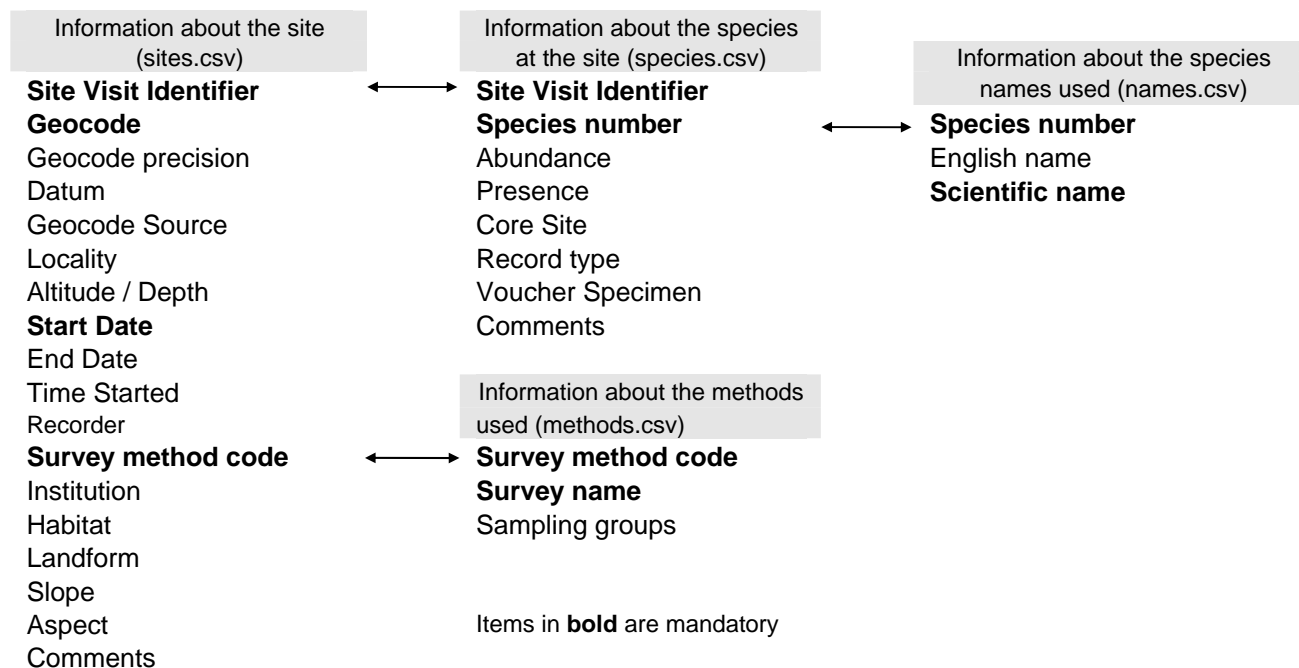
Information about the site (sites.csv)

Site Visit Identifier
Geocode
Geocode precision
Datum
Geocode Source
Locality
Altitude / Depth
Start Date
End Date
Time Started
Recorder
Survey method code
Institution
Habitat
Landform
Slope
Aspect
Comments

Information about the species at the site (species.csv)

Site Visit Identifier
Species number
Abundance
Presence
Core Site
Record type
Voucher Specimen
Comments

Information about the methods used (methods.csv)

Survey method code
Survey name
Sampling groups

Items in bold are mandatory

Information about the species names used (names.csv)

Species number
English name
Scientific name